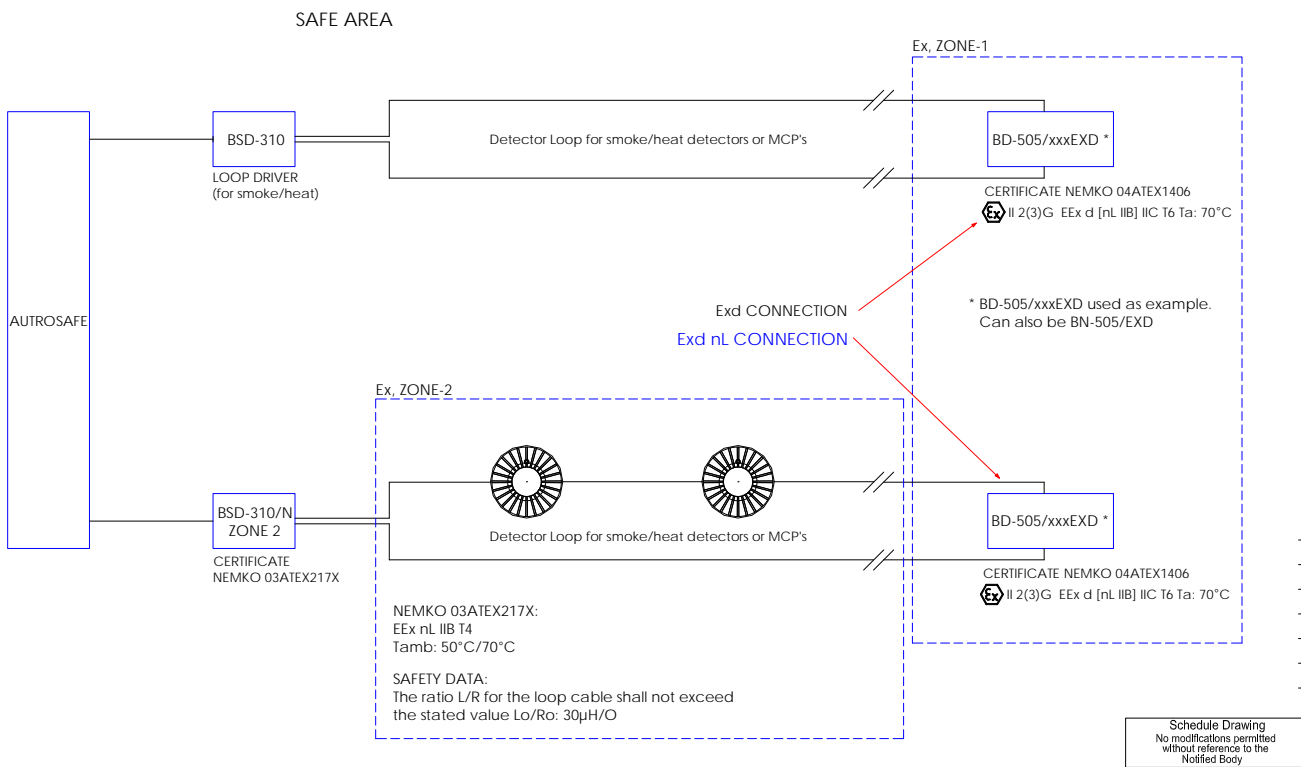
SAFE AREA

Ex, ZONE-1

AUTROSAFE

BSD-310

LOOP DRIVER (for smoke/heat)

Detector Loop for smoke/heat detectors or MCP's

BD-505/xxxEXD *

CERTIFICATE NEMKO 04ATEX1406

II 2(3)G EEx d [nL IIB] IIC T6 Ta: 70°C

Exd CONNECTION

Exd nL CONNECTION

* BD-505/xxxEXD used as example. Can also be BN-505/EXD

Ex, ZONE-2

BSD-310/N ZONE 2

CERTIFICATE NEMKO 03ATEX217X

Detector Loop for smoke/heat detectors or MCP's

BD-505/xxxEXD *

CERTIFICATE NEMKO 04ATEX1406

II 2(3)G EEx d [nL IIB] IIC T6 Ta: 70°C

NEMKO 03ATEX217X:
EEx nL IIB T4
Tamb: 50°C/70°C

SAFETY DATA:
The ratio L/R for the loop cable shall not exceed the stated value Lo/Ro: 30µH/O

Schedule Drawing
No modifications permitted without reference to the Notified Body